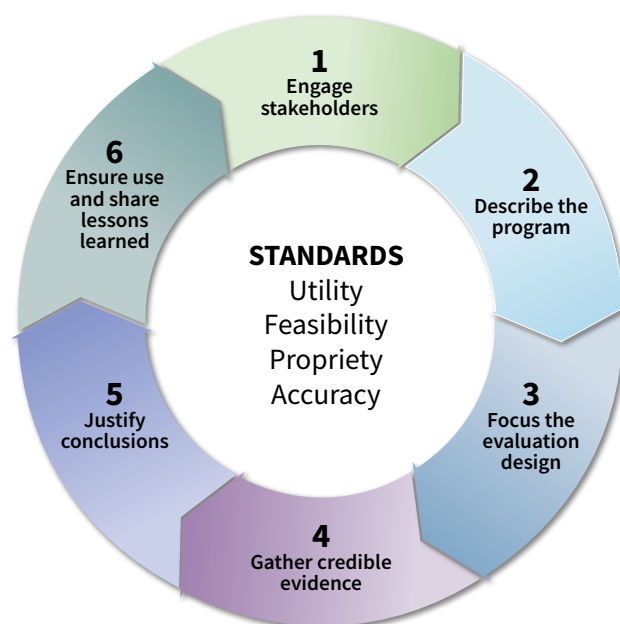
1
Engage stakeholders

2
Describe the program

3
Focus the evaluation design

4
Gather credible evidence

5
Justify conclusions

6
Ensure use and share lessons learned

STANDARDS
Utility
Feasibility
Propriety
Accuracy